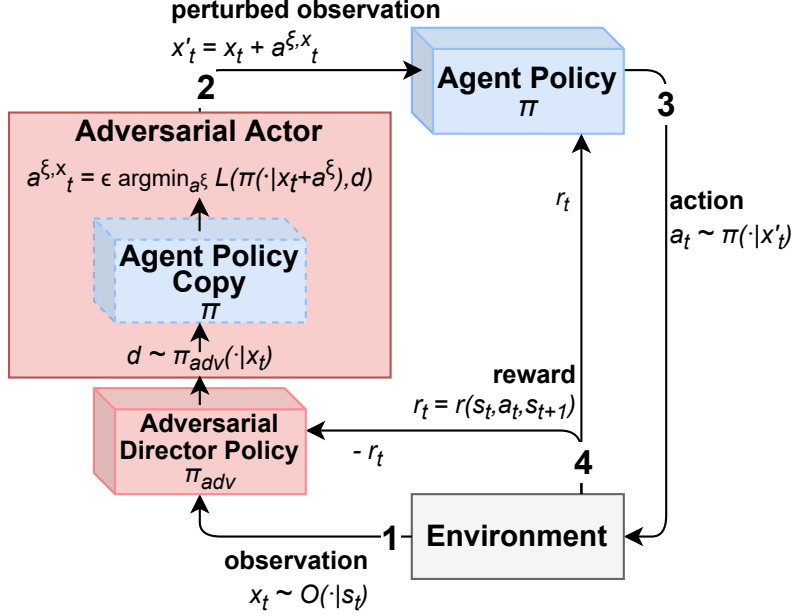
perturbed observation

$x'_t = x_t + a^{\xi,x}_t$

2

Agent Policy
$\pi$

3

Adversarial Actor

$a^{\xi,x}_t = \epsilon \text{ argmin}_{a^\xi} L(\pi(\cdot|x_t+a^\xi),d)$

Agent Policy Copy
$\pi$

$d \sim \pi_{adv}(\cdot|x_t)$

$r_t$

action
$a_t \sim \pi(\cdot|x'_t)$

reward
$r_t = r(s_t,a_t,s_{t+1})$

Adversarial Director Policy
$\pi_{adv}$

$- r_t$

4

1

Environment

observation
$x_t \sim O(\cdot|s_t)$